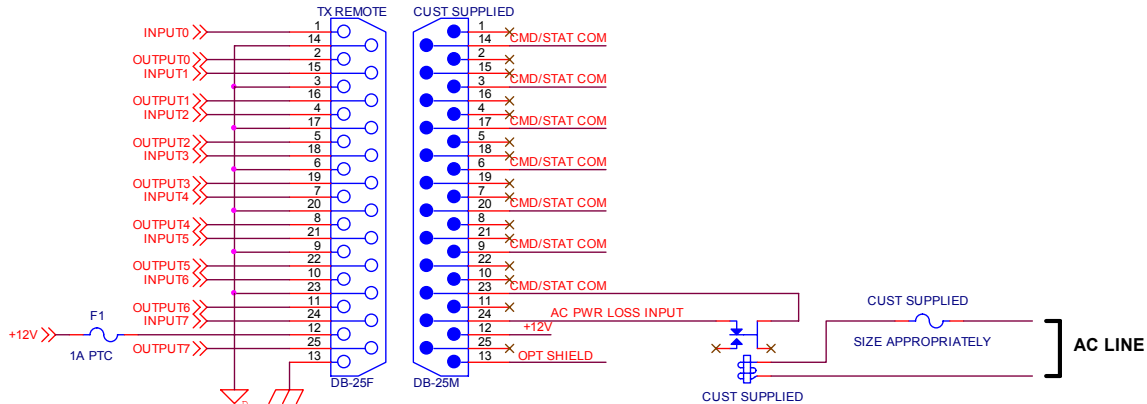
TX REMOTE
CUST SUPPLIED

INPUT0
OUTPUT0
INPUT1
OUTPUT1
INPUT2
OUTPUT2
INPUT3
OUTPUT3
INPUT4
OUTPUT4
INPUT5
OUTPUT5
INPUT6
OUTPUT6
INPUT7
+12V
F1
1A PTC
OUTPUT7

1
14
2
15
3
16
4
17
5
18
6
19
7
20
8
21
9
22
10
23
11
24
12
25
13

DB-25F

1
14
2
15
3
16
4
17
5
18
6
19
7
20
8
21
9
22
10
23
11
24
12
25
13

DB-25M

CMD/STAT COM
CMD/STAT COM
CMD/STAT COM
CMD/STAT COM
CMD/STAT COM
CMD/STAT COM
CMD/STAT COM
AC PWR LOSS INPUT
+12V
OPT SHIELD

CUST SUPPLIED
SIZE APPROPRIATELY
AC LINE
CUST SUPPLIED